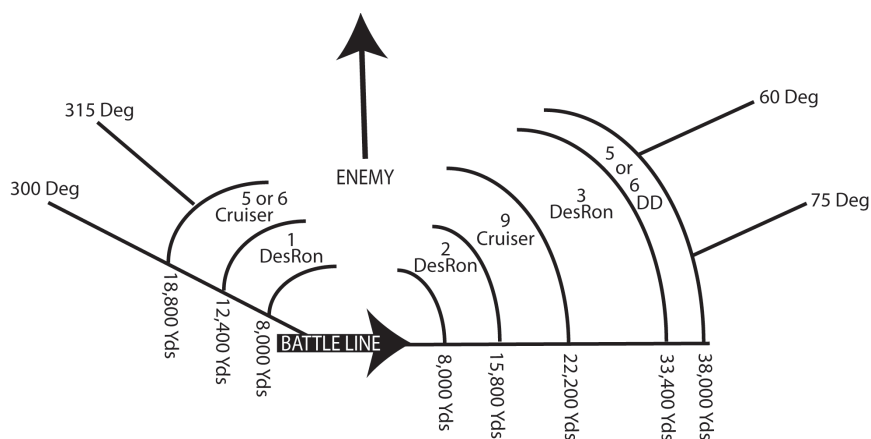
315 Deg

300 Deg

ENEMY

60 Deg

75 Deg

5 or 6 Cruiser

1 DesRon

2 DesRon

9 Cruiser

3 DesRon

5 or 6 DD

18,800 Yds

12,400 Yds

8,000 Yds

BATTLE LINE

8,000 Yds

15,800 Yds

22,200 Yds

33,400 Yds

38,000 Yds